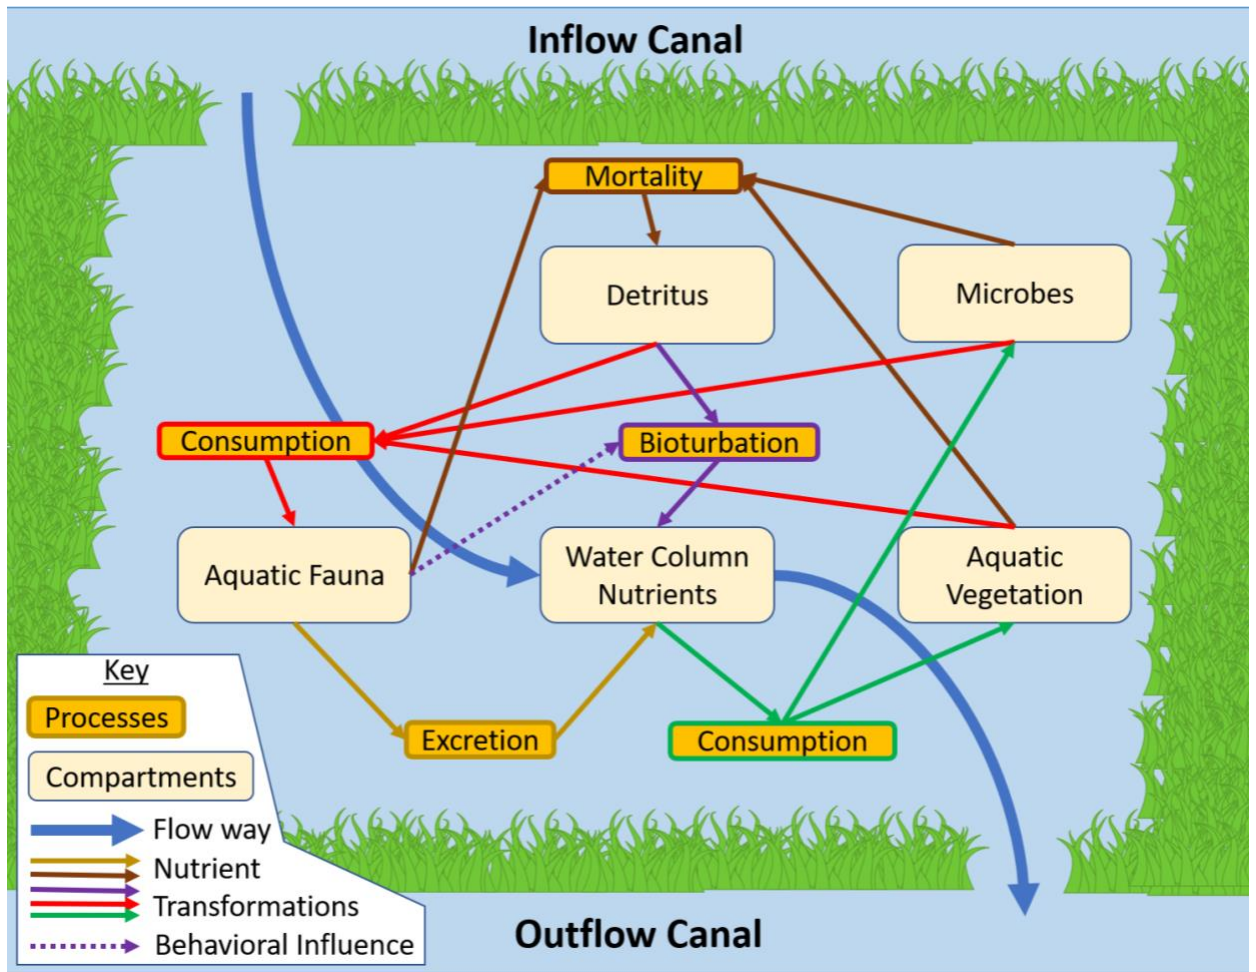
Inflow Canal

Mortality

Detritus

Microbes

Consumption

Bioturbation

Aquatic Fauna

Water Column Nutrients

Aquatic Vegetation

Excretion

Consumption

Key
Processes
Compartments
Flow way
Nutrient
Transformations
Behavioral Influence

Outflow Canal